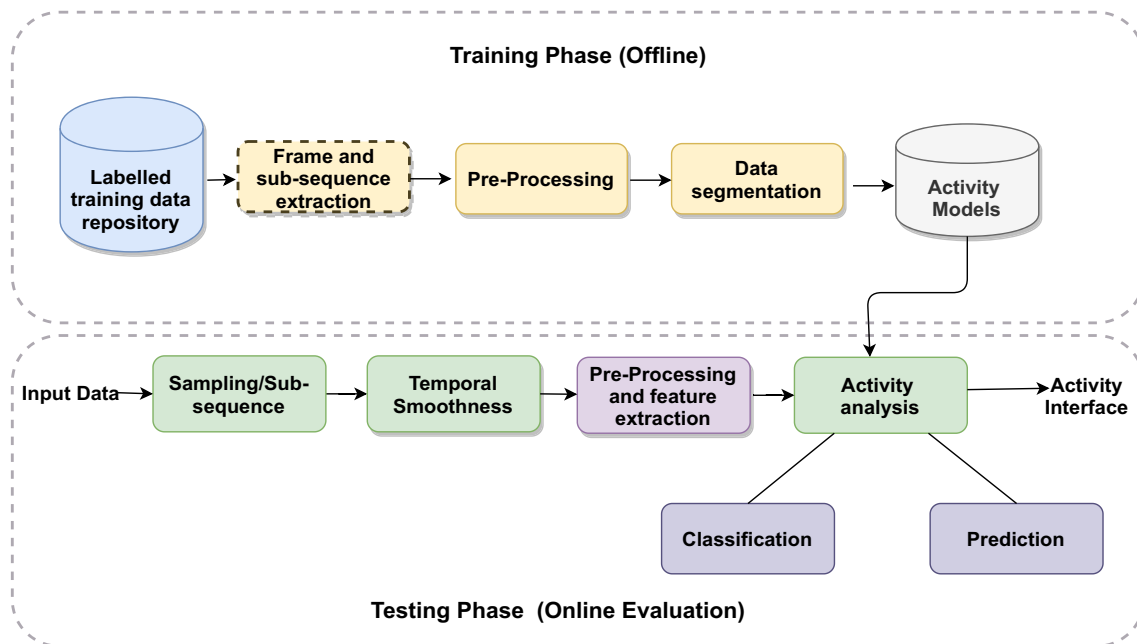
Training Phase (Offline)

Labelled training data repository

Frame and sub-sequence extraction

Pre-Processing

Data segmentation

Activity Models

Input Data

Sampling/Sub-sequence

Temporal Smoothness

Pre-Processing and feature extraction

Activity analysis

Activity Interface

Classification

Prediction

Testing Phase (Online Evaluation)